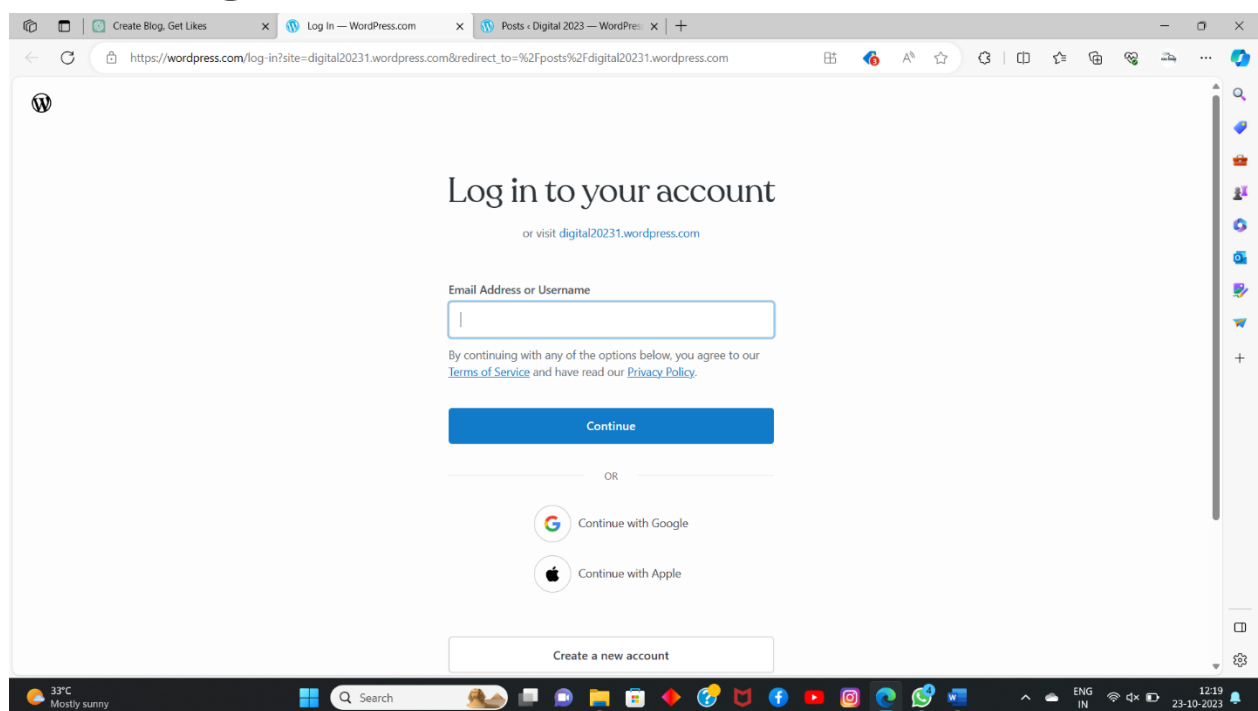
Create Blog, Get Likes
Log In — WordPress.com
Posts ‹ Digital 2023 — WordPres

https://wordpress.com/log-in?site=digital20231.wordpress.com&redirect_to=%2Fposts%2Fdigital20231.wordpress.com

Log in to your account

or visit digital20231.wordpress.com

Email Address or Username

By continuing with any of the options below, you agree to our Terms of Service and have read our Privacy Policy.

Continue

OR

Continue with Google

Continue with Apple

Create a new account

33°C
Mostly sunny

Search

ENG
IN

12:19
23-10-2023